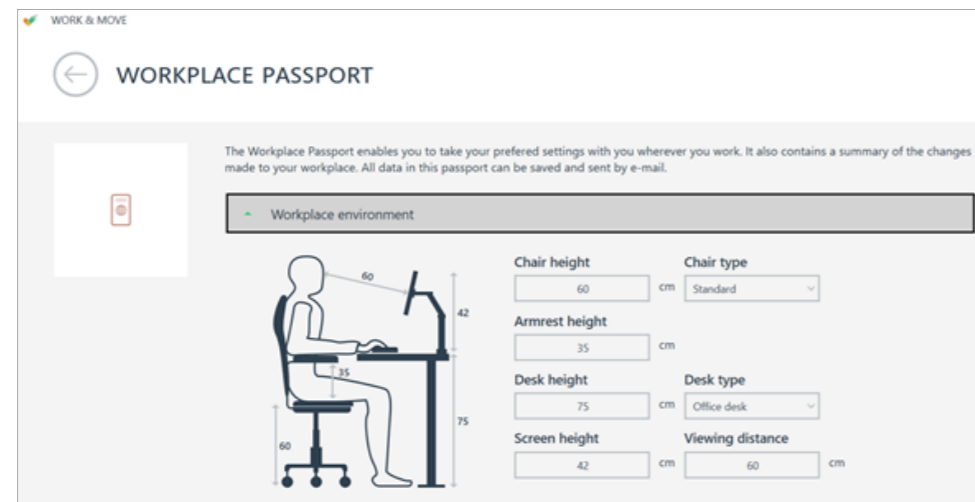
WORK & MOVE

WORKPLACE PASSPORT

The Workplace Passport enables you to take your prefered settings with you wherever you work. It also contains a summary of the changes made to your workplace. All data in this passport can be saved and sent by e-mail.

Workplace environment

60
42
35
75
60

Chair height
60 cm

Chair type
Standard

Armrest height
35 cm

Desk height
75 cm

Desk type
Office desk

Screen height
42 cm

Viewing distance
60 cm